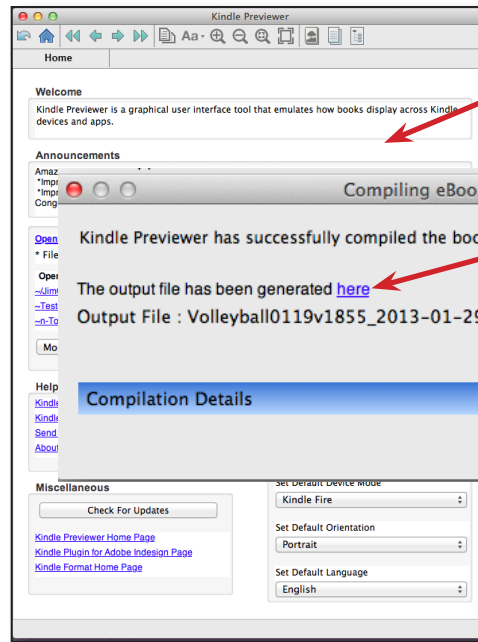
Kindle Previewer

Aa

Home

Welcome

Kindle Previewer is a graphical user interface tool that emulates how books display across Kindle devices and apps.

Announcements

Amaz
*Impr
*Impr
Congr

Compiling eBoo

Kindle Previewer has successfully compiled the boo

The output file has been generated here

Output File : Volleyball0119v1855_2013-01-29

Compilation Details

Open
* File

Open
~/Jim
~Test
~n-To

Mo

Help
Kindle
Kindle
Send
About

Miscellaneous

Check For Updates

Kindle Previewer Home Page

Kindle Plugin for Adobe Indesign Page

Kindle Format Home Page

Set Default Device Mode

Kindle Fire

Set Default Orientation

Portrait

Set Default Language

English